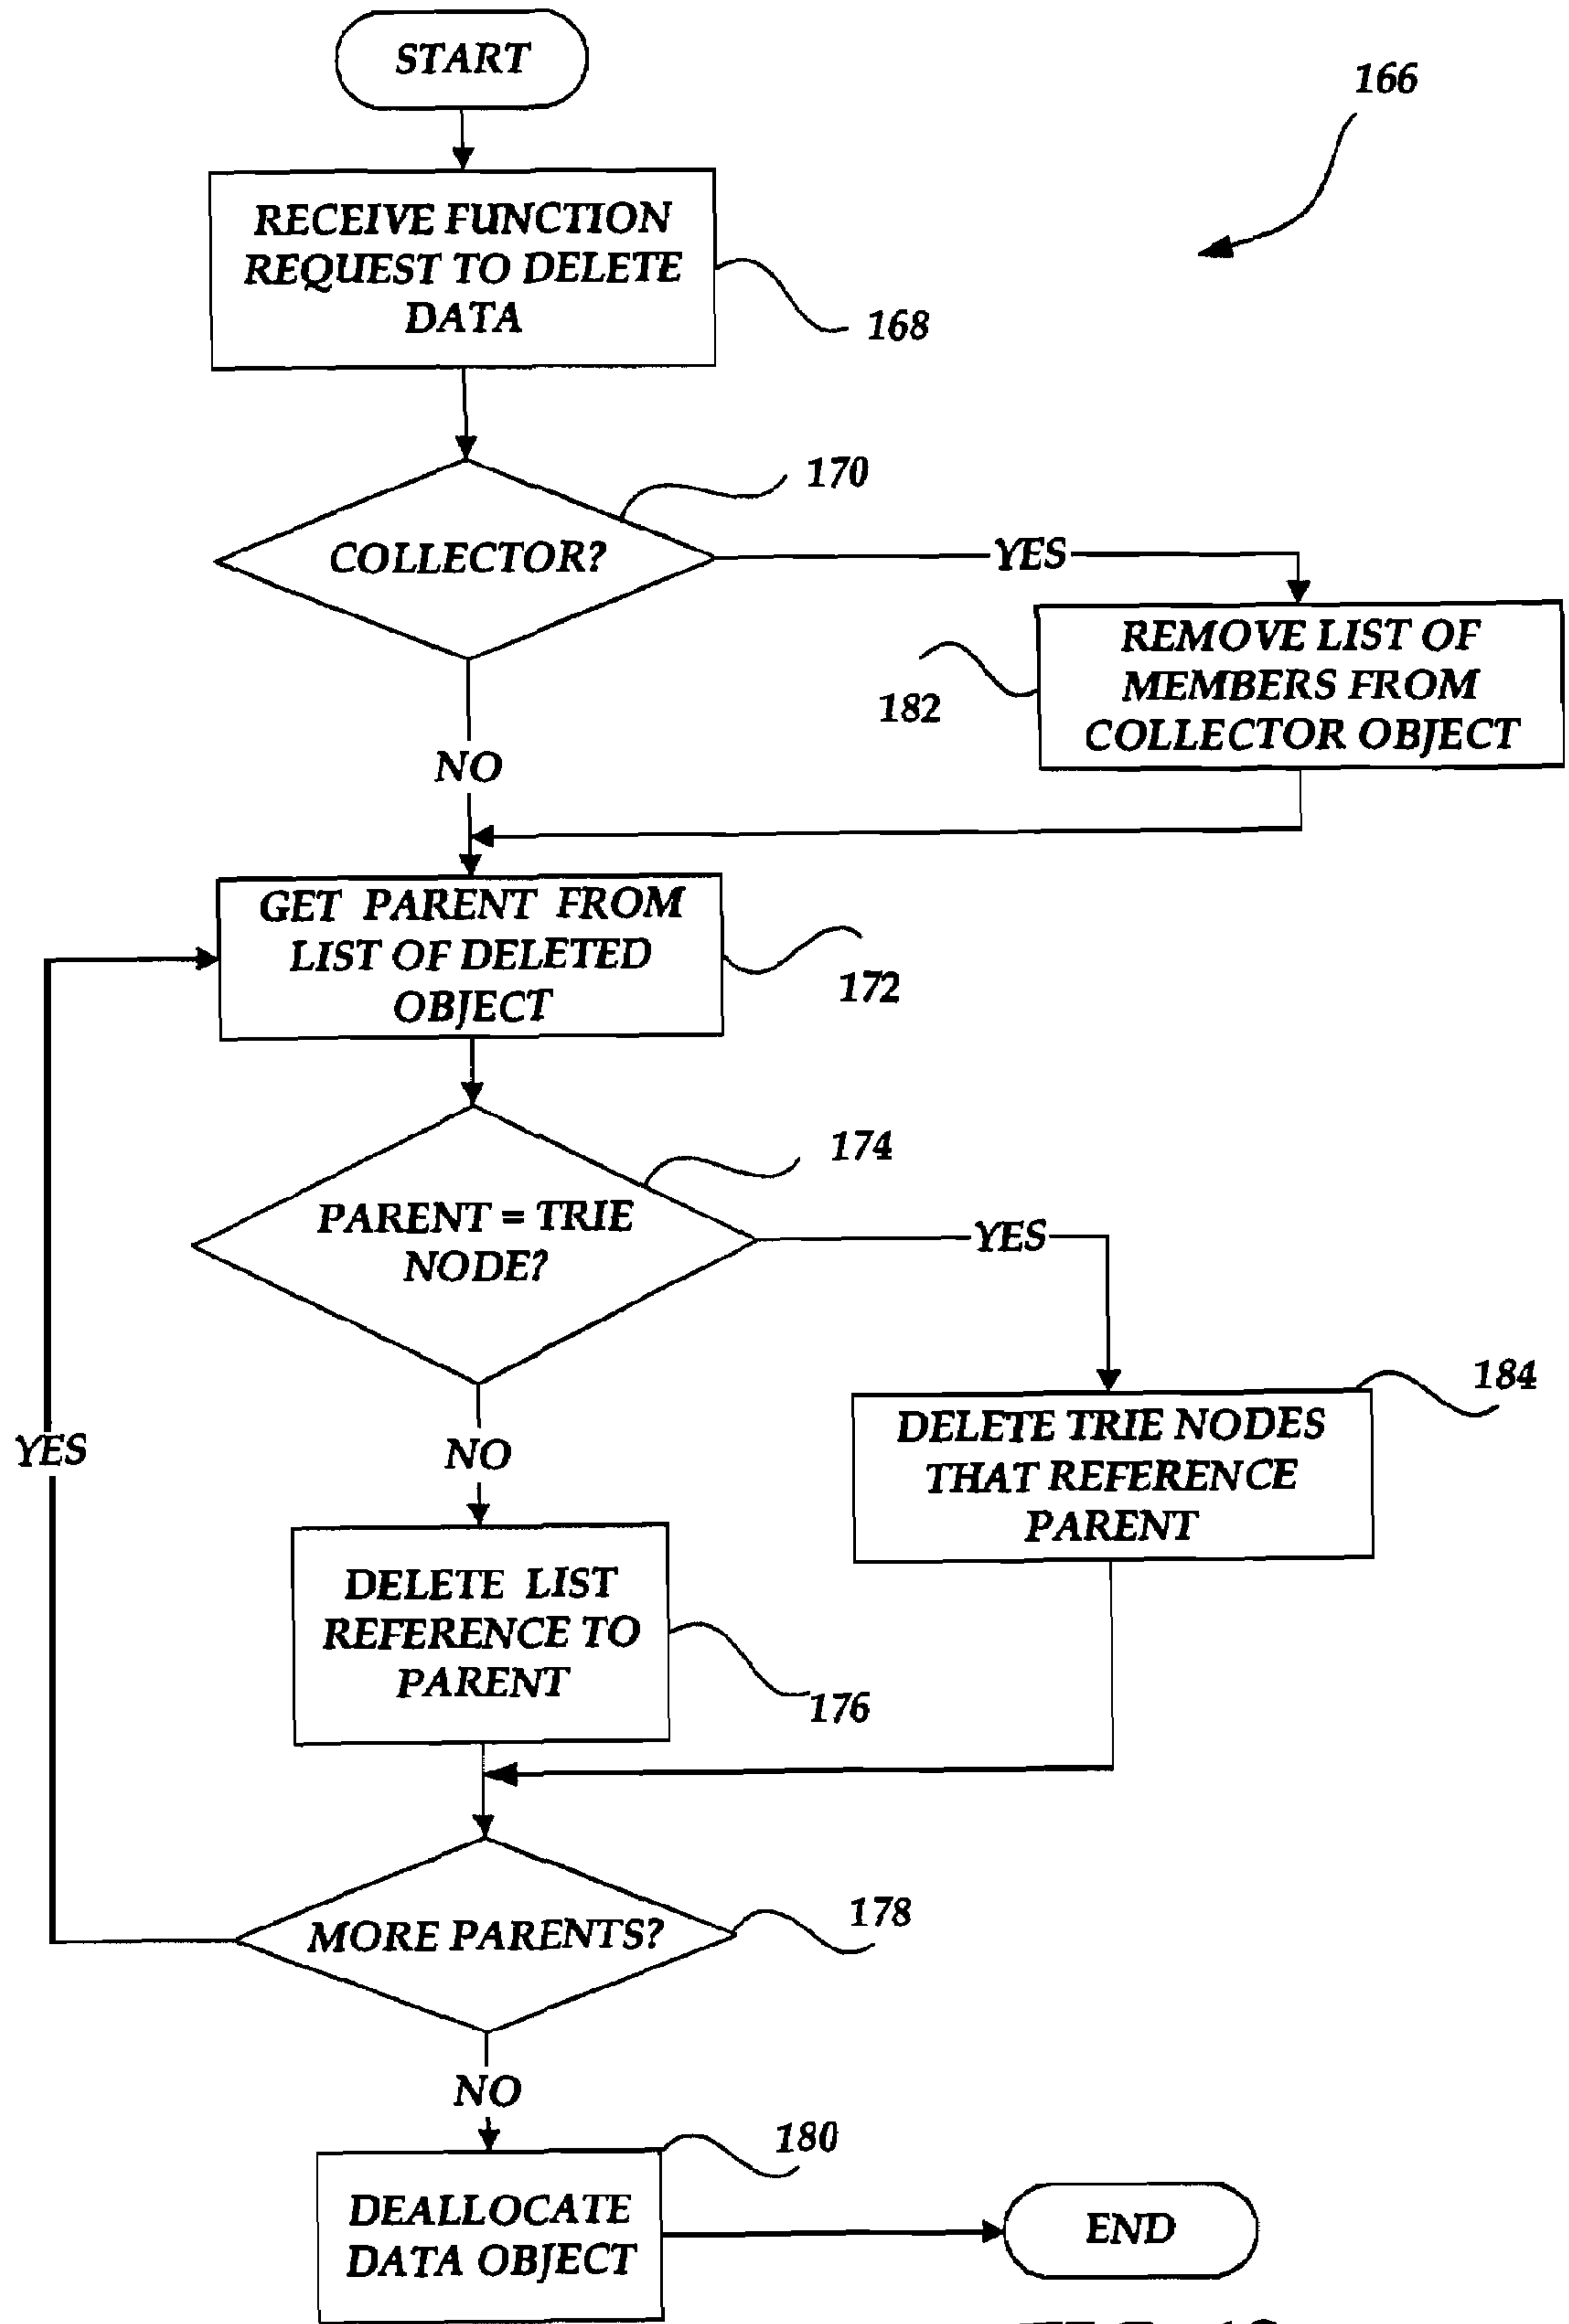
START

166

RECEIVE FUNCTION REQUEST TO DELETE DATA

168

170

COLLECTOR?

YES

REMOVE LIST OF MEMBERS FROM COLLECTOR OBJECT

182

NO

GET PARENT FROM LIST OF DELETED OBJECT

172

174

PARENT = TRIE NODE?

YES

184

DELETE TRIE NODES THAT REFERENCE PARENT

YES

NO

DELETE LIST REFERENCE TO PARENT

176

178

MORE PARENTS?

NO

180

DEALLOCATE DATA OBJECT

END